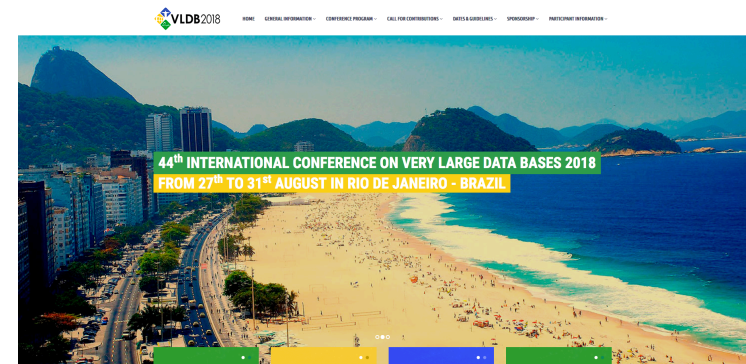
VLDB2018

HOME GENERAL INFORMATION CONFERENCE PROGRAM CALL FOR CONTRIBUTIONS DATES & GUIDELINES SPONSORSHIP PARTICIPANT INFORMATION

44$^{th}$ INTERNATIONAL CONFERENCE ON VERY LARGE DATA BASES 2018

FROM 27$^{th}$ TO 31$^{st}$ AUGUST IN RIO DE JANEIRO - BRAZIL